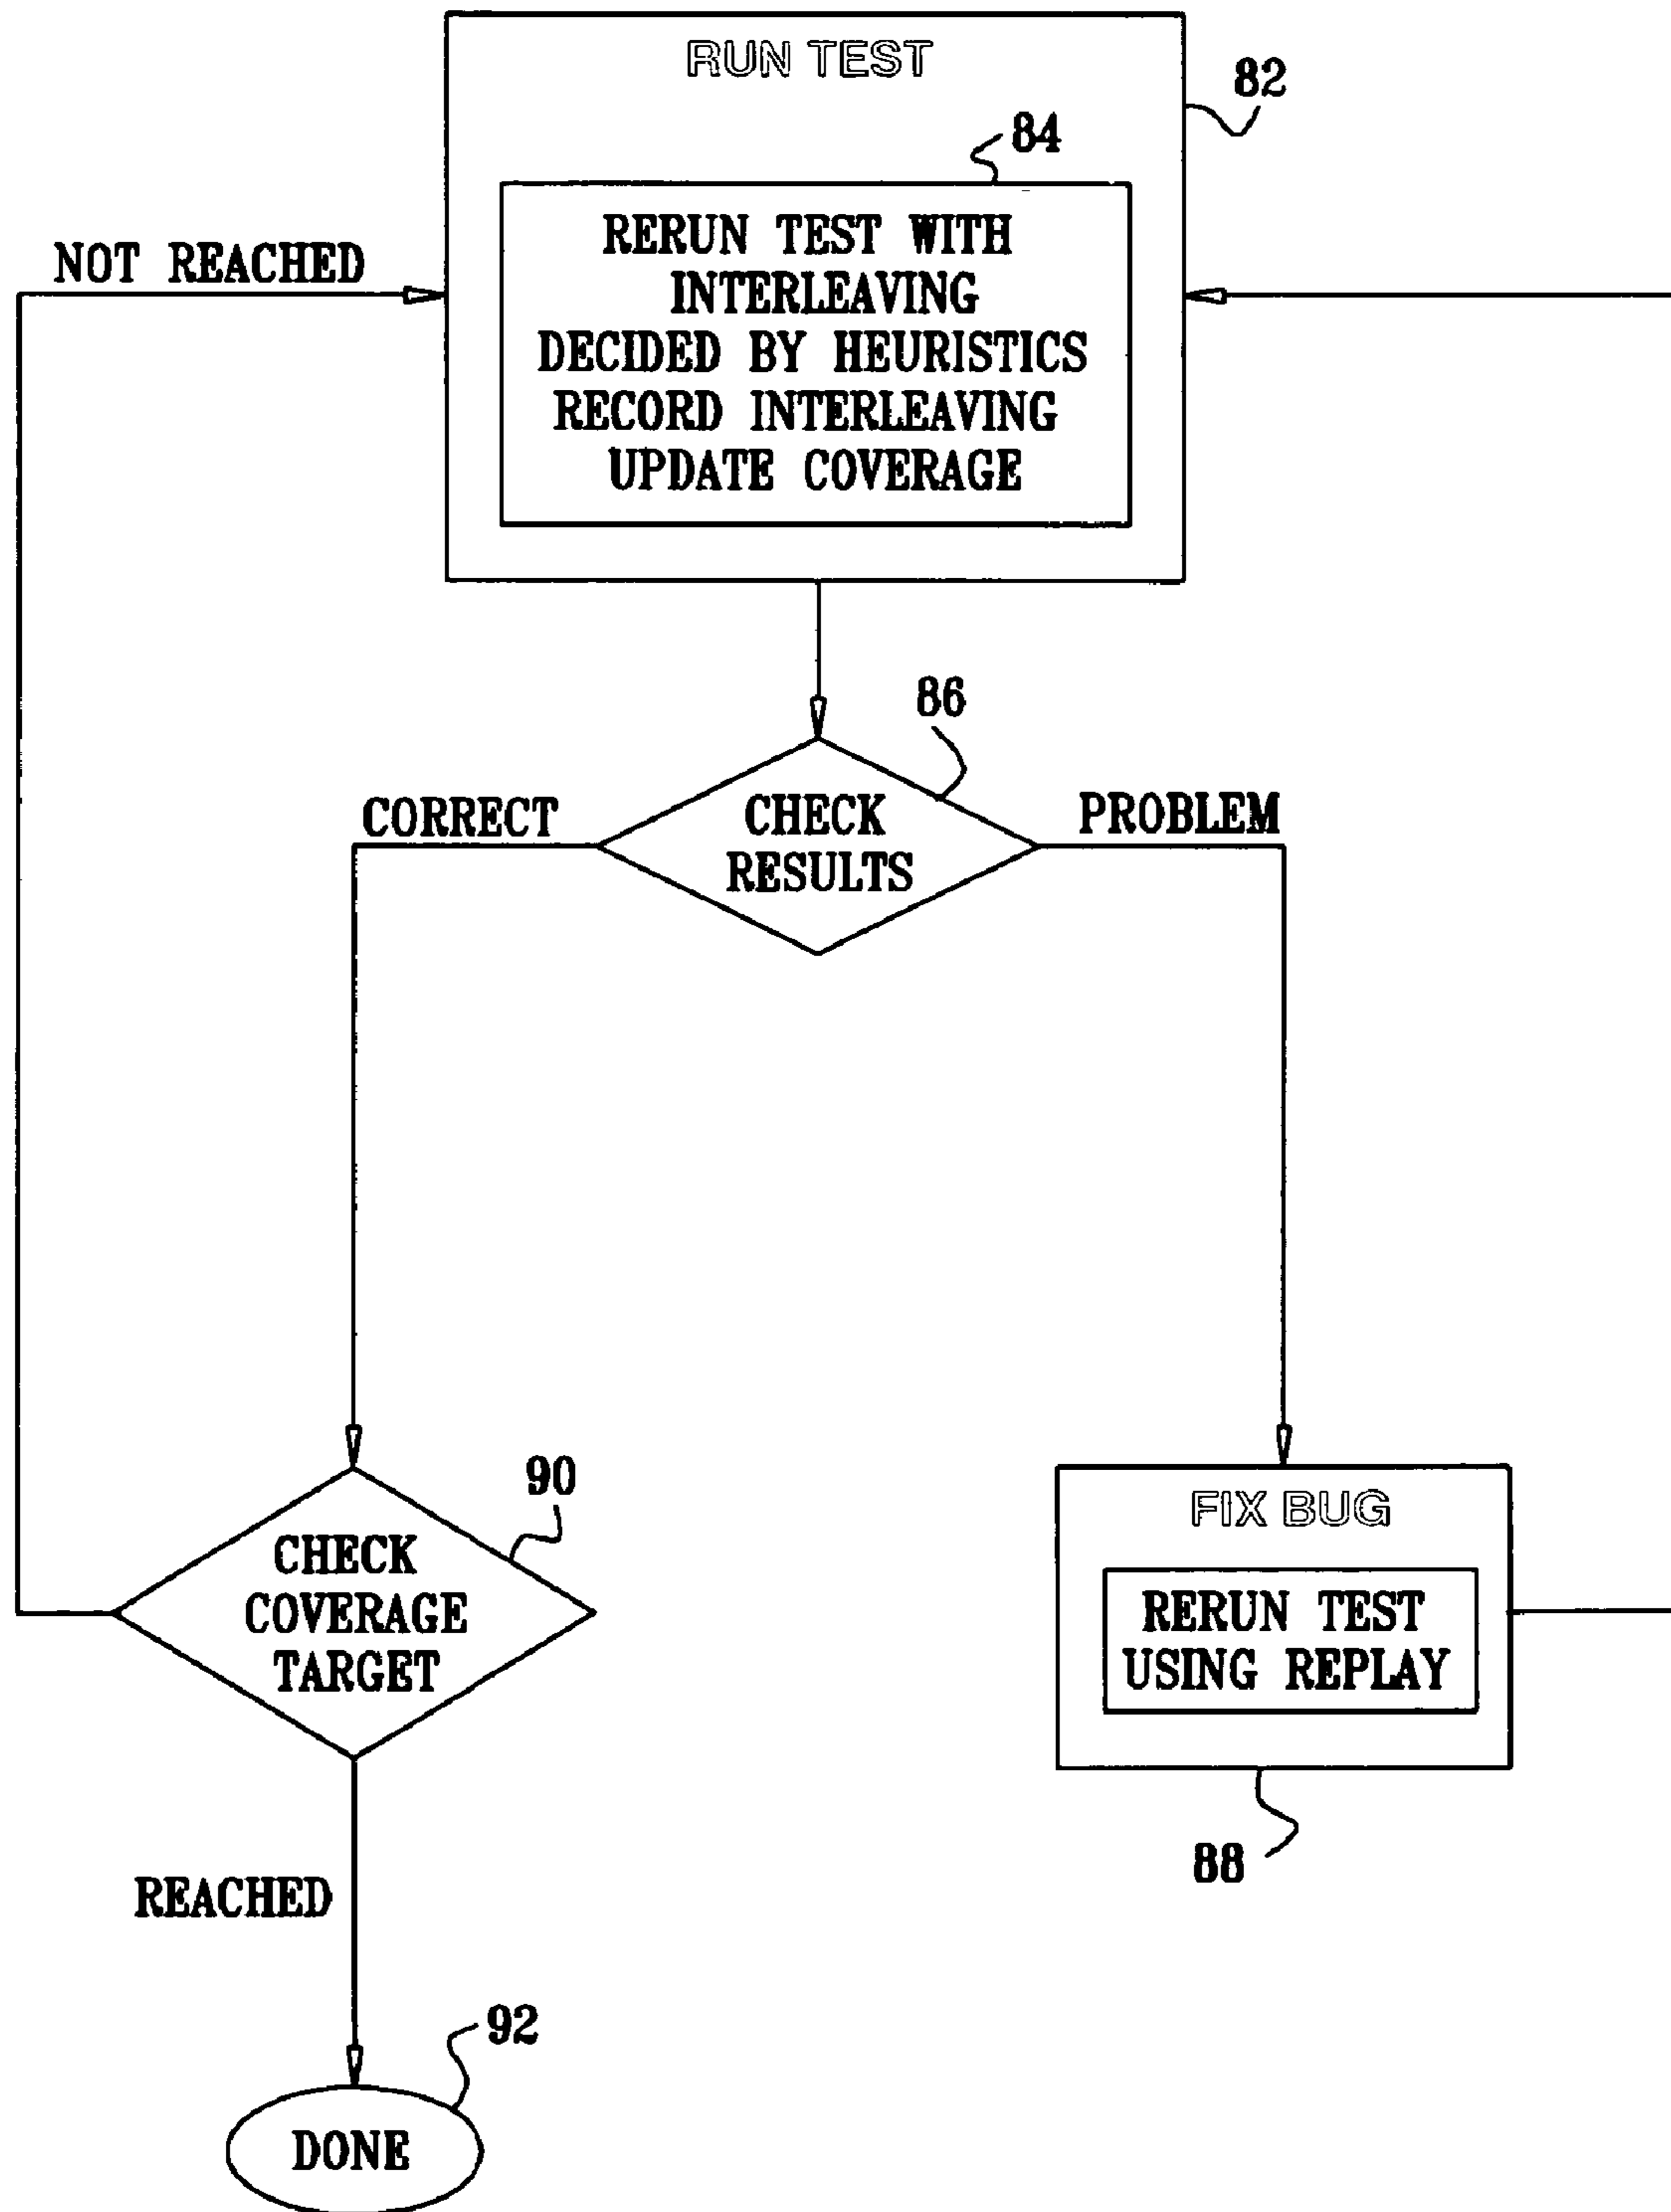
RUN TEST

82

84

RERUN TEST WITH INTERLEAVING DECIDED BY HEURISTICS RECORD INTERLEAVING UPDATE COVERAGE

NOT REACHED

86

CORRECT

CHECK RESULTS

PROBLEM

90

CHECK COVERAGE TARGET

FIX BUG

RERUN TEST USING REPLAY

88

REACHED

92

DONE